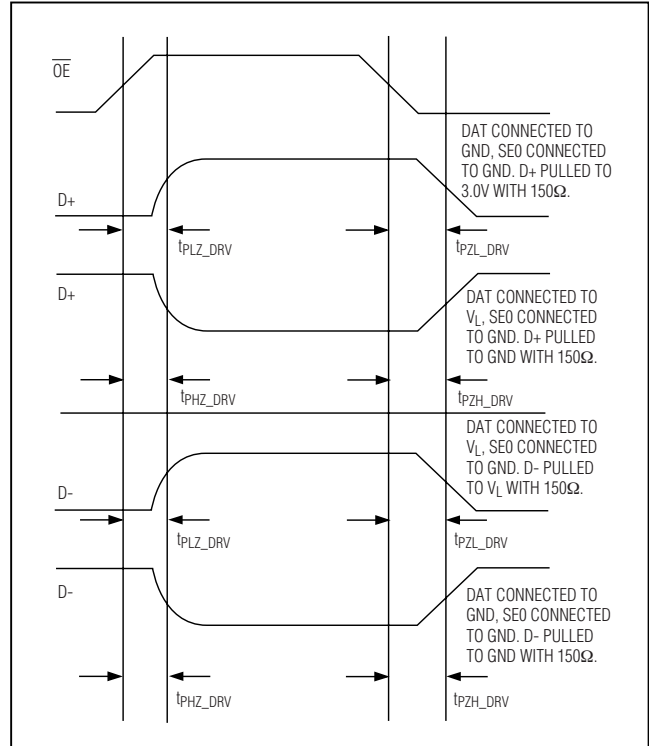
$\overline{OE}$

DAT CONNECTED TO GND, SE0 CONNECTED TO GND. D+ PULLED TO 3.0V WITH 150Ω.

D+

$t_{PLZ\_DRV}$

$t_{PZL\_DRV}$

D+

DAT CONNECTED TO $V_L$, SE0 CONNECTED TO GND. D+ PULLED TO GND WITH 150Ω.

$t_{PHZ\_DRV}$

$t_{PZH\_DRV}$

DAT CONNECTED TO $V_L$, SE0 CONNECTED TO GND. D- PULLED TO $V_L$ WITH 150Ω.

D-

$t_{PLZ\_DRV}$

$t_{PZL\_DRV}$

D-

DAT CONNECTED TO GND, SE0 CONNECTED TO GND. D- PULLED TO GND WITH 150Ω.

$t_{PHZ\_DRV}$

$t_{PZH\_DRV}$